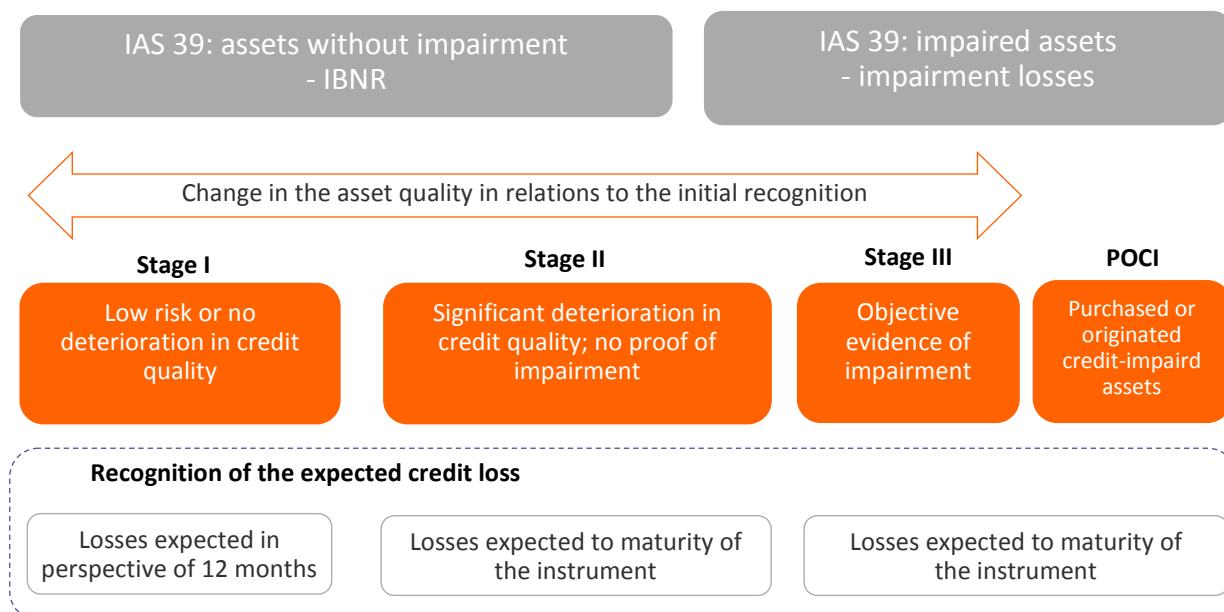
IAS 39: assets without impairment - IBNR

IAS 39: impaired assets - impairment losses

Change in the asset quality in relations to the initial recognition

Stage I

Low risk or no deterioration in credit quality

Stage II

Significant deterioration in credit quality; no proof of impairment

Stage III

Objective evidence of impairment

POCI

Purchased or originated credit-impaird assets

Recognition of the expected credit loss

Losses expected in perspective of 12 months

Losses expected to maturity of the instrument

Losses expected to maturity of the instrument